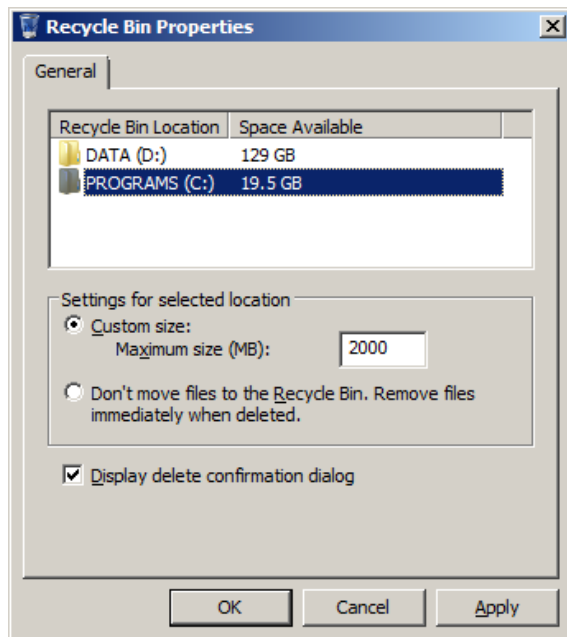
Recycle Bin Properties

General

| Recycle Bin Location | Space Available |
|---|---|
| DATA (D:) | 129 GB |
| PROGRAMS (C:) | 19.5 GB |

Settings for selected location

Custom size:
Maximum size (MB): 2000

Don't move files to the Recycle Bin. Remove files immediately when deleted.

Display delete confirmation dialog

OK
Cancel
Apply